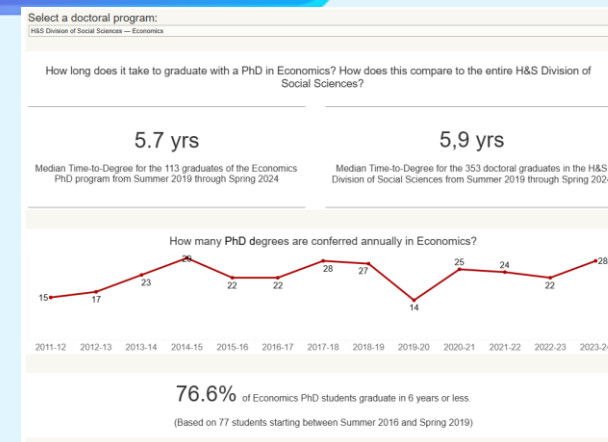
Select a doctoral program:

H&S Division of Social Sciences — Economics

How long does it take to graduate with a PhD in Economics? How does this compare to the entire H&S Division of Social Sciences?

5.7 yrs

Median Time-to-Degree for the 113 graduates of the Economics PhD program from Summer 2019 through Spring 2024

5,9 yrs

Median Time-to-Degree for the 353 doctoral graduates in the H&S Division of Social Sciences from Summer 2019 through Spring 202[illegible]

How many PhD degrees are conferred annually in Economics?

15 17 23 29 22 22 28 27 14 25 24 22 28

2011-12 2012-13 2013-14 2014-15 2015-16 2016-17 2017-18 2018-19 2019-20 2020-21 2021-22 2022-23 2023-2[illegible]

76.6% of Economics PhD students graduate in 6 years or less.

(Based on 77 students starting between Summer 2016 and Spring 2019)